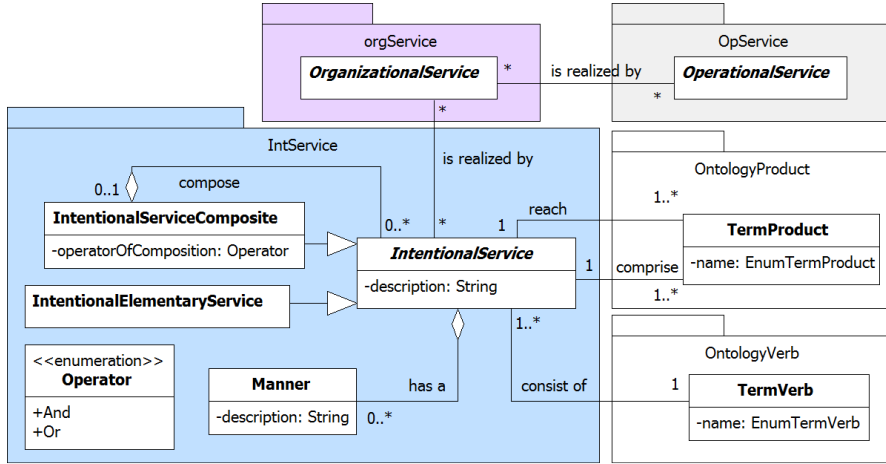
orgService

OrganizationalService

*

is realized by

OpService

OperationalService

*

*

IntService

is realized by

OntologyProduct

0..1

compose

1..*

reach

IntentionalServiceComposite

-operatorOfComposition: Operator

0..*

*

1

TermProduct

-name: EnumTermProduct

IntentionalService

-description: String

1

comprise

1..*

IntentionalElementaryService

1..*

OntologyVerb

<<enumeration>>
Operator

+And
+Or

Manner

-description: String

0..*

has a

consist of

1

TermVerb

-name: EnumTermVerb